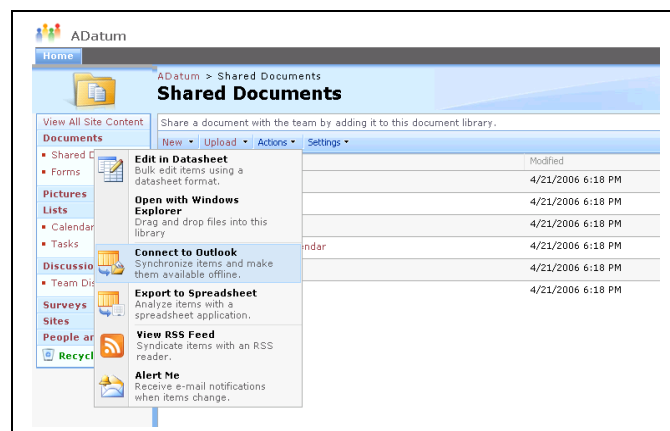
ADatum

Home

ADatum > Shared Documents

Shared Documents

View All Site Content

Documents

▪ Shared D

▪ Forms

Pictures

Lists

▪ Calendar

▪ Tasks

Discussio

▪ Team Dis

Surveys

Sites

People ar

Recycl

Share a document with the team by adding it to this document library.

New ▾ Upload ▾ Actions ▾ Settings ▾

Edit in Datasheet
Bulk edit items using a datasheet format.

Open with Windows Explorer
Drag and drop files into this library

Connect to Outlook
Synchronize items and make them available offline.

Export to Spreadsheet
Analyze items with a spreadsheet application.

View RSS Feed
Syndicate items with an RSS reader.

Alert Me
Receive e-mail notifications when items change.

Modified

4/21/2006 6:18 PM

4/21/2006 6:18 PM

4/21/2006 6:18 PM

ndar

4/21/2006 6:18 PM

4/21/2006 6:18 PM

4/21/2006 6:18 PM